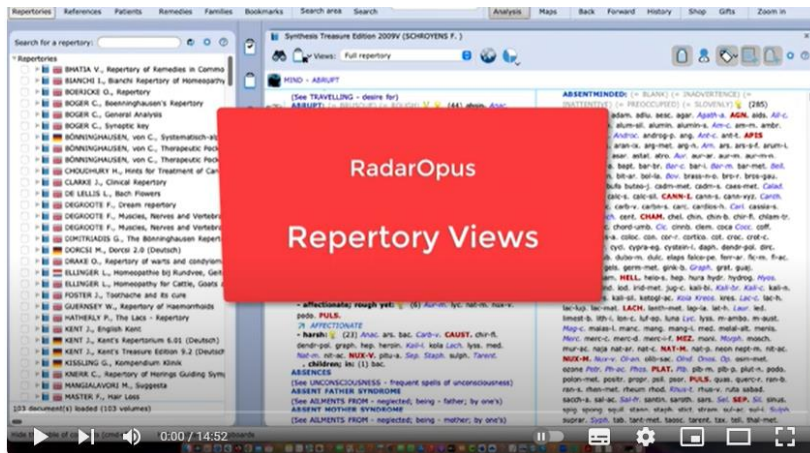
Repertories References Patients Remedies Families Bookmarks Search area Search Analysis Maps Back Forward History Shop Gifts Zoom in

Search for a repertory:

Repertories

BHATIA V., Repertory of Remedies in Comma
BIANCHI I., Bianchi Repertory of Homeopathy
BOERICKE O., Repertory
BOGER C., Boenninghausen's Repertory
BOGER C., General Analysis
BOGER C., Synoptic key
BÖNNINGHAUSEN, von C., Systematisch-alp
BÖNNINGHAUSEN, von C., Therapeutic Pock
BÖNNINGHAUSEN, von C., Therapeutic Pock
BÖNNINGHAUSEN, von C., Therapeutic Pock
CHOUDHURY H., Hints for Treatment of Can
CLARKE J., Clinical Repertory
DE LELLIS L., Bach Flowers
DEGROOTE F., Dream repertory
DEGROOTE F., Muscles, Nerves and Vertebra
DEGROOTE F., Muscles, Nerves and Vertebra
DIMITRIADIS G., The Bönninghausen Repert
DORCSI M., Dorcsi 2.0 (Deutsch)
DRAKE O., Repertory of warts and condylom
ELLINGER L., Homeopathie bij Rundvee, Geit
ELLINGER L., Homeopathy for Cattle, Goats
FOSTER J., Toothache and its cure
GUERNSEY W., Repertory of Haemorrhoids
HATHERLY P., The Lacs - Repertory
KENT J., English Kent
KENT J., Kent's Repertorium 6.01 (Deutsch)
KENT J., Kent's Repertorium Edition 9.2 (Deutsch
KISSLING G., Kompendium Klinik
KNERR C., Repertory of Herings Guiding Sym
MANGIALAVORI M., Suggesta
MASTER F., Hair Loss

103 document(s) loaded (103 volumes)

Synthesis Treasure Edition 2009V (SCHROYENS F.)

Views: Full repertory

MIND - ABRUPT

(See TRAVELLING - desire for)

ABSENTMINDED: (= BLANK) (= INADVERTENCE) (= INATTENTIVE) (= PREOCCUPIED) (= SLOVENLY) (285)

RadarOpus

Repertory Views

- affectionate; rough yet: (6) Aur-m. lyc. nat-m. nux-v. podo. PULS.

AFFECTIONATE

- harsh: (23) Anac. ars. bac. Carb-v. CAUST. chir-fl. dendr-pol. graph. hep. herin. Kali-i. kola Lach. lyss. Med. Nat-m. nit-ac. NUX-V. pitu-a. Sep. Staph. sulph. Tarent.

- children; in: (1) bac.

ABSENCES

(See UNCONSCIOUSNESS - frequent spells of unconsciousness)

ABSENT FATHER SYNDROME

(See AILMENTS FROM - neglected; being - father; by one's)

ABSENT MOTHER SYNDROME

(See AILMENTS FROM - neglected; being - mother; by one's)

0:00 / 14:52